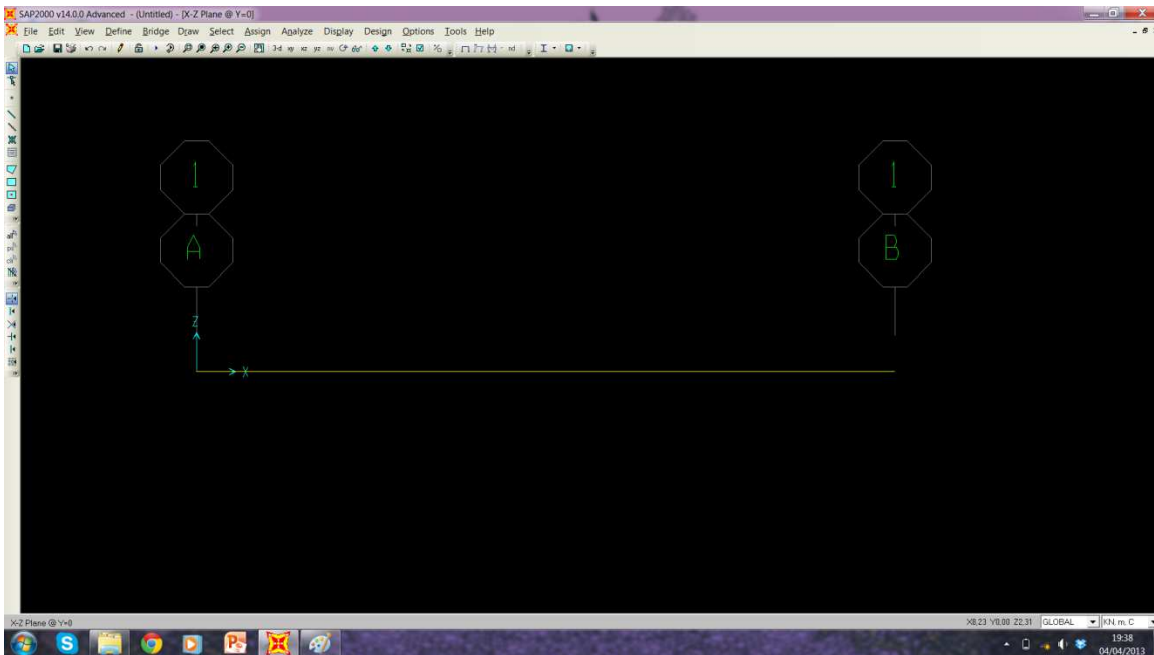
SAP2000 v14.0.0 Advanced - (Untitled) - [X-Z Plane @ Y=0]

File Edit View Define Bridge Draw Select Assign Analyze Display Design Options Tools Help

1

A

1

B

Z

X

X-Z Plane @ Y=0

X8.23 Y0.00 Z2.31 GLOBAL KN, m, C

19:38
04/04/2013